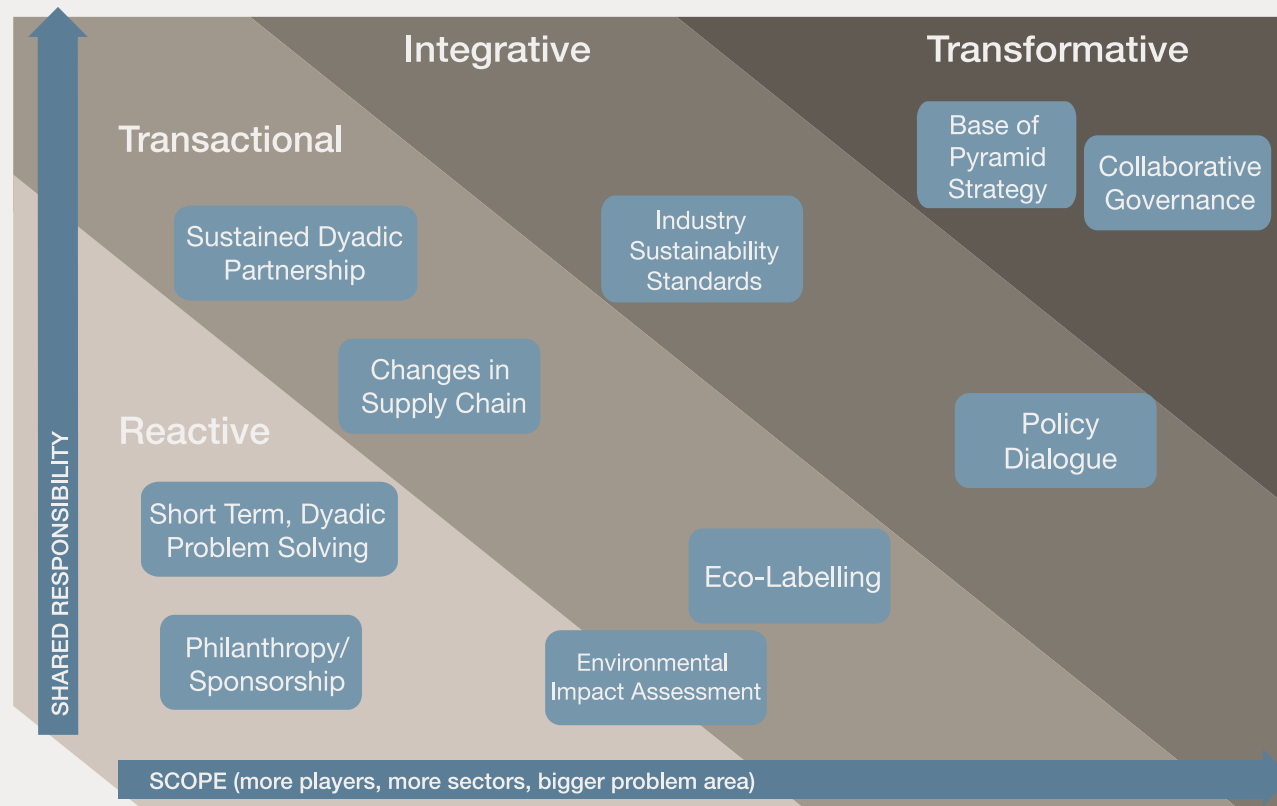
Integrative

Transformative

Transactional

Base of Pyramid Strategy

Collaborative Governance

Sustained Dyadic Partnership

Industry Sustainability Standards

Changes in Supply Chain

Reactive

Policy Dialogue

Short Term, Dyadic Problem Solving

Eco-Labelling

Philanthropy/ Sponsorship

Environmental Impact Assessment

SHARED RESPONSIBILITY

SCOPE (more players, more sectors, bigger problem area)